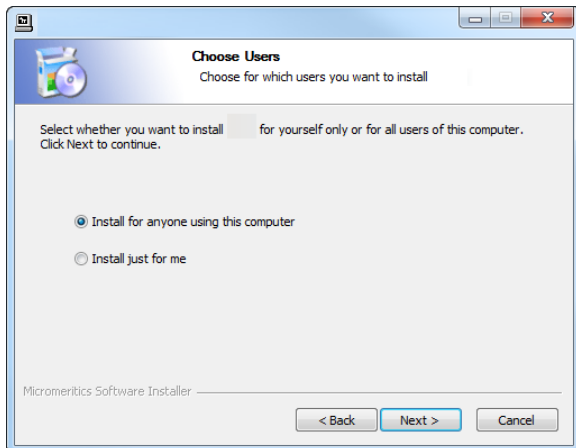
Choose Users
Choose for which users you want to install

Select whether you want to install for yourself only or for all users of this computer. Click Next to continue.

Install for anyone using this computer

Install just for me

Micromeritics Software Installer

< Back
Next >
Cancel